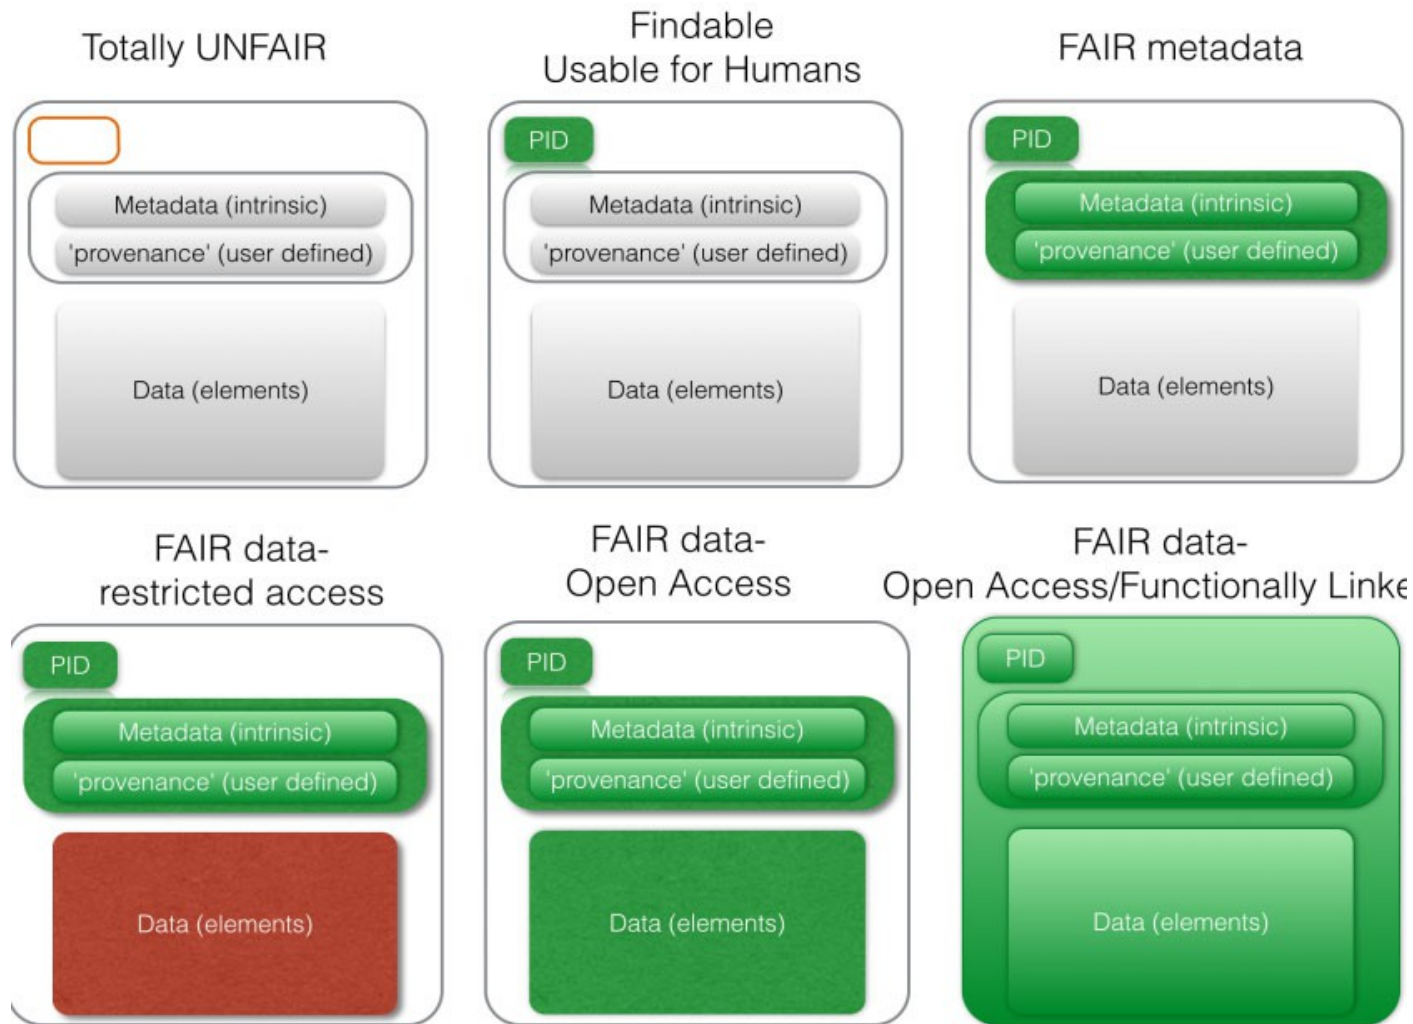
Totally UNFAIR

Metadata (intrinsic)
'provenance' (user defined)

Data (elements)

Findable
Usable for Humans

PID
Metadata (intrinsic)
'provenance' (user defined)

Data (elements)

FAIR metadata

PID
Metadata (intrinsic)
'provenance' (user defined)

Data (elements)

FAIR data-
restricted access

PID
Metadata (intrinsic)
'provenance' (user defined)

Data (elements)

FAIR data-
Open Access

PID
Metadata (intrinsic)
'provenance' (user defined)

Data (elements)

FAIR data-
Open Access/Functionally Linke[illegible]

PID
Metadata (intrinsic)
'provenance' (user defined)

Data (elements)